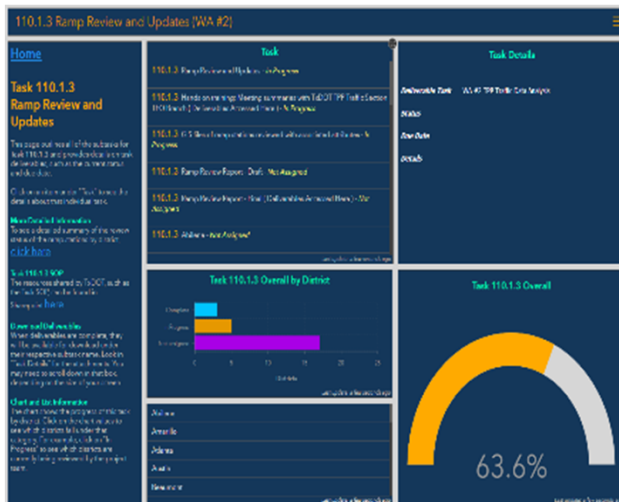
110.1.3 Ramp Review and Updates (WA #2)

Home

Task 110.1.3 Ramp Review and Updates

This page out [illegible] of the subtasks for Task 110.1.3 and provides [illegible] deliverables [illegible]

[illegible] "Task" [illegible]

More Detailed Information
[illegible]
click here

Task 110.1.3 SOP
The resources shared by TxDOT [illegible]
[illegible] here

Users and Deliverables
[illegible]

Chart and List Information
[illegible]

Task

110.1.3 Ramp Review and Updates - In Progress

110.1.3 Hands on meetings: Meeting summaries with TxDOT TPP Traffic Section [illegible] - In Progress

110.1.3 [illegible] - In Progress

110.1.3 Ramp Review Report - Draft - Not Assigned

110.1.3 Ramp Review Report - Final (Deliverables Approved Here) - Not Assigned

110.1.3 Abilene - Not Assigned

Task Details

Deliverable Task: WA #2 TPP Traffic Data Analysis

Status

Due Date

Details

Task 110.1.3 Overall by District

Complete

Progress

Not Assigned

0 5 10 15 20 25

Task 110.1.3 Overall

63.6%

Abilene

Amarillo

Atlanta

Austin

Beaumont